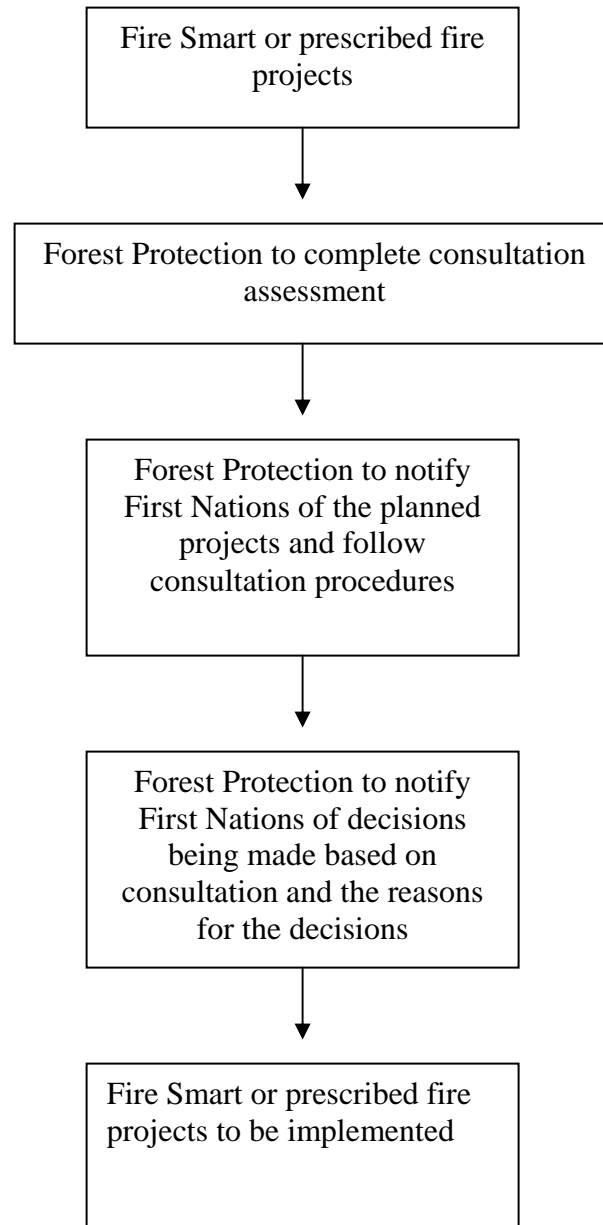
Fire Smart or prescribed fire projects

Forest Protection to complete consultation assessment

Forest Protection to notify First Nations of the planned projects and follow consultation procedures

Forest Protection to notify First Nations of decisions being made based on consultation and the reasons for the decisions

Fire Smart or prescribed fire projects to be implemented